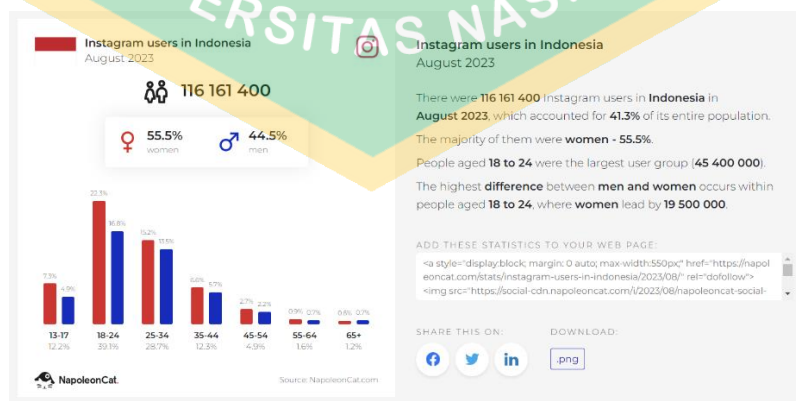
ERSITAS NAS

Instagram users in Indonesia
August 2023

116 161 400

55.5%
women

44.5%
men

7.3% 4.9%
13-17
12.2%

22.3% 16.8%
18-24
39.1%

15.2% 13.5%
25-34
28.7%

6.6% 5.7%
35-44
12.3%

2.7% 2.2%
45-54
4.9%

0.9% 0.7%
55-64
1.6%

0.6% 0.7%
65+
1.2%

NapoleonCat.

Source: NapoleonCat.com

Instagram users in Indonesia
August 2023

There were 116 161 400 Instagram users in Indonesia in August 2023, which accounted for 41.3% of its entire population.

The majority of them were women - 55.5%.

People aged 18 to 24 were the largest user group (45 400 000).

The highest difference between men and women occurs within people aged 18 to 24, where women lead by 19 500 000.

ADD THESE STATISTICS TO YOUR WEB PAGE:

<a style="display:block; margin: 0 auto; max-width:550px;" href="https://napoleoncat.com/stats/instagram-users-in-indonesia/2023/08/" rel="dofollow">
<img src="https://social-cdn.napoleoncat.com/i/2023/08/napoleoncat-social-

SHARE THIS ON:

DOWNLOAD:

.png